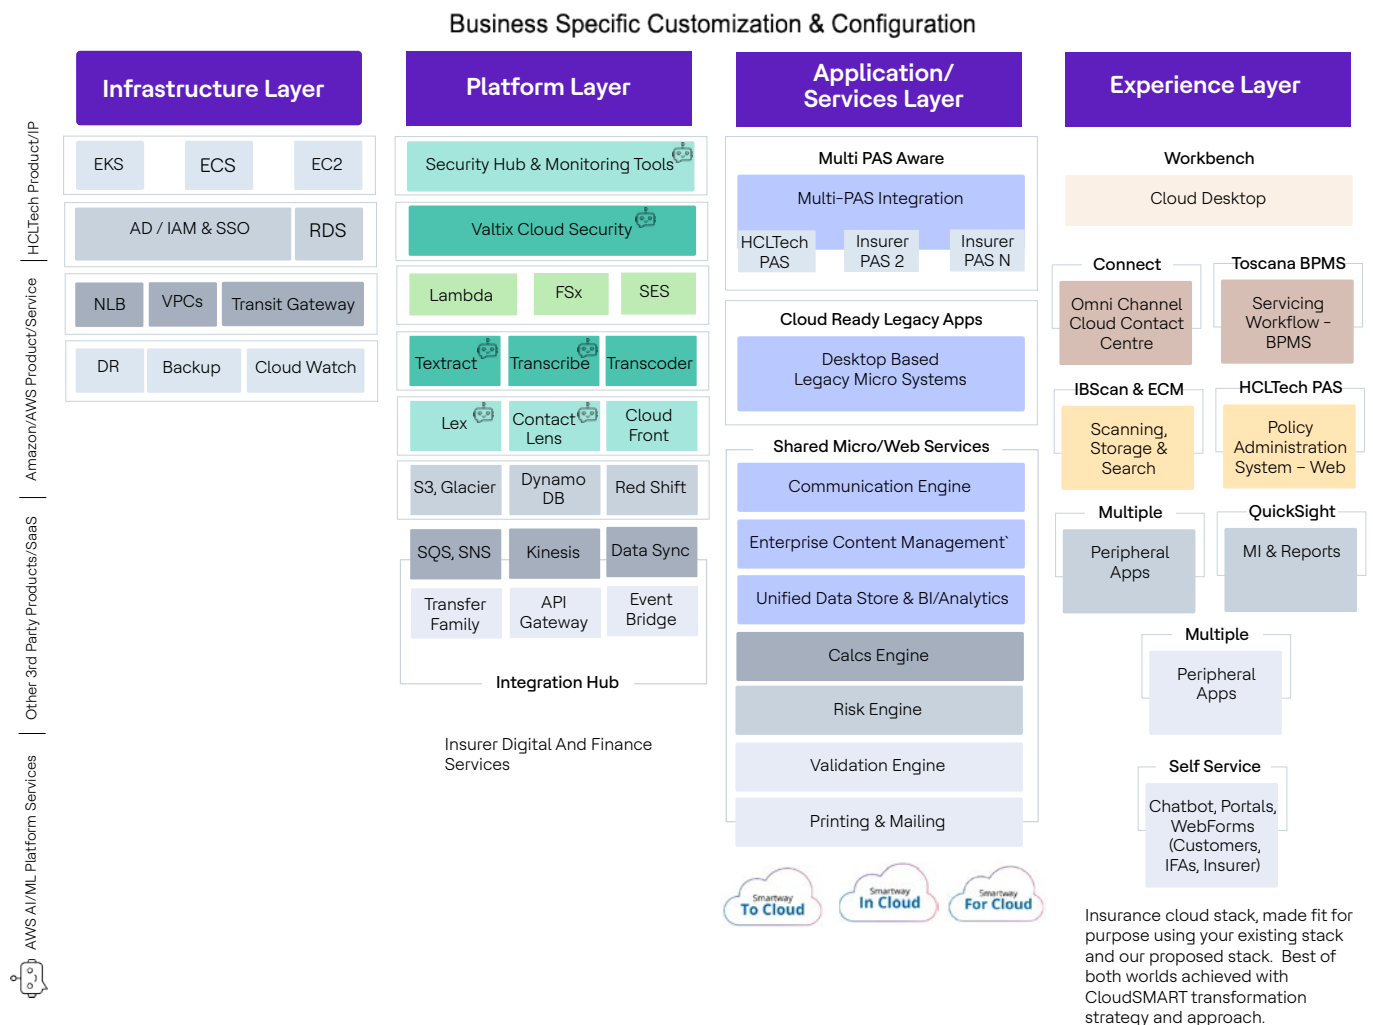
Business Specific Customization & Configuration

Infrastructure Layer

EKS
ECS
EC2

AD / IAM & SSO
RDS

NLB
VPCs
Transit Gateway

DR
Backup
Cloud Watch

Platform Layer

Security Hub & Monitoring Tools

Valtix Cloud Security

Lambda
FSx
SES

Textract
Transcribe
Transcoder

Lex
Contact Lens
Cloud Front

S3, Glacier
Dynamo DB
Red Shift

SQS, SNS
Kinesis
Data Sync

Transfer Family
API Gateway
Event Bridge

Integration Hub

Insurer Digital And Finance Services

Application/ Services Layer

Multi PAS Aware

Multi-PAS Integration

HCLTech PAS
Insurer PAS 2
Insurer PAS N

Cloud Ready Legacy Apps

Desktop Based Legacy Micro Systems

Shared Micro/Web Services

Communication Engine

Enterprise Content Management`

Unified Data Store & BI/Analytics

Calcs Engine

Risk Engine

Validation Engine

Printing & Mailing

Smartway To Cloud
Smartway In Cloud
Smartway For Cloud

Experience Layer

Workbench

Cloud Desktop

Connect
Omni Channel Cloud Contact Centre

Toscana BPMS
Servicing Workflow - BPMS

IBScan & ECM
Scanning, Storage & Search

HCLTech PAS
Policy Administration System – Web

Multiple
Peripheral Apps

QuickSight
MI & Reports

Multiple
Peripheral Apps

Self Service
Chatbot, Portals, WebForms (Customers, IFAs, Insurer)

Insurance cloud stack, made fit for purpose using your existing stack and our proposed stack. Best of both worlds achieved with CloudSMART transformation strategy and approach.

HCLTech Product/IP
Amazon/AWS Product/Service
Other 3rd Party Products/SaaS
AWS AI/ML Platform Services